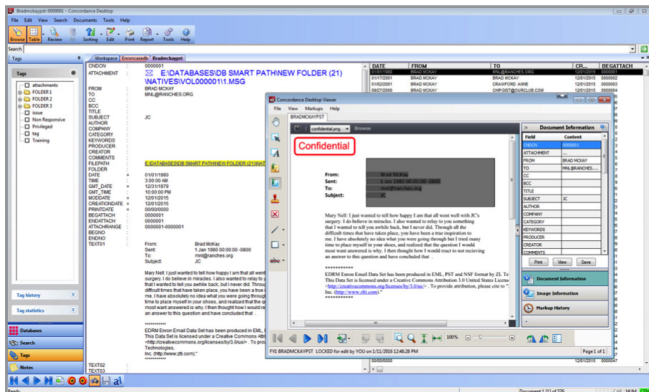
BradmcKaypst: 000001 - Concordance Desktop

File Edit View Documents Tools Help

Browse Table Review Sorting Edit Print Report Tools Help

Tags

Tags

attachments
FOLDER 1
FOLDER 2
FOLDER 3
Issue
Non Responsive
Privileged
tag
Training

Tag history

Tag statistics

Database

Search

Tags

Notes

Workspace Bradmckaypst

CNDCN 0000001
ATTACHMENT E:\DATABASES\DB SMART PATH\NEW FOLDER (21)\NATIVES\VOL000001\1.MSG
FROM BRAD MCKAY
TO MNL@RANCHES.ORG
CC
BCC
TITLE
SUBJECT JC
AUTHOR
COMPANY
CATEGORY
KEYWORDS
PRODUCER
CREATOR
COMMENTS
FILEPATH
FOLDER
DATE 01/01/1980
TIME 3:00:00 AM
GMT_DATE 12/31/1979
GMT_TIME 10:00:00 PM
MODDATE 12/01/2015
CREATIONDATE 12/01/2015
PRINTDATE 00/00/0000
BEGATTACH 0000001
ENDATTACH 0000001
ATTACHRANGE 0000001-0000001
BEGINO
ENDNO
TEXT01

From: Brad McKay
Sent: 1 Jan 1980 00:00:00 -0800
To: mnl@ranches.org
Subject: JC

TEXT02
TEXT03

DATE FROM TO

Concordance Desktop Viewer

File View Markup Help

BRADMCKAYPST

Confidential

From:
Sent:
To:
Subject:

Mary Nell: I just wanted to tell how happy I am that all went well with JC's surgery. I do believe in miracles. I also wanted to relay to you something that I wanted to tell you awhile back, but I never did. Through all the difficult times that have taken place, you have been a true inspiration to me. I have absolutely no idea what you were going through but I tried many times to place myself in your shoes, and realized that the question I would most want answered is why. I then thought how I would try to receive an answer to this question and have concluded that

EDRM Enron Email Data Set has been produced in EML, PST and NSF format by ZL Technologies, Inc. This Data Set is licensed under a Creative Commons Attribution 3.0 United States License <http://creativecommons.org/licenses/by/3.0/us/> . To provide attribution, please cite to "ZL Technologies, Inc. (http://www.zlti.com)."

Document Information

Field Content
CNDCN 0000001
ATTACHMENT E:\
FROM BRAD MCKAY
TO MNL@RANCHES
CC
BCC
TITLE
SUBJECT JC
AUTHOR
COMPANY
CATEGORY
KEYWORDS
PRODUCER
CREATOR
COMMENTS

Prev View Save

Document Information

Image Information

Markup History

100%

Page 1 of 1

Ready

Document 1 of 1